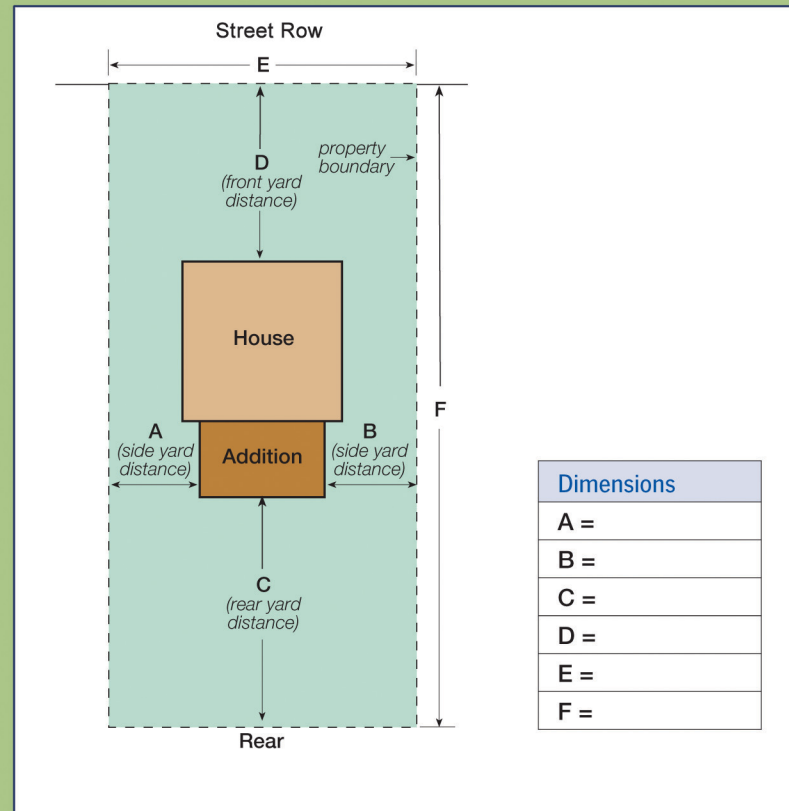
Street Row

E

D
(front yard distance)

property boundary

House

F

A
(side yard distance)

Addition

B
(side yard distance)

C
(rear yard distance)

Rear

| Dimensions |
|---|
| A = |
| B = |
| C = |
| D = |
| E = |
| F = |